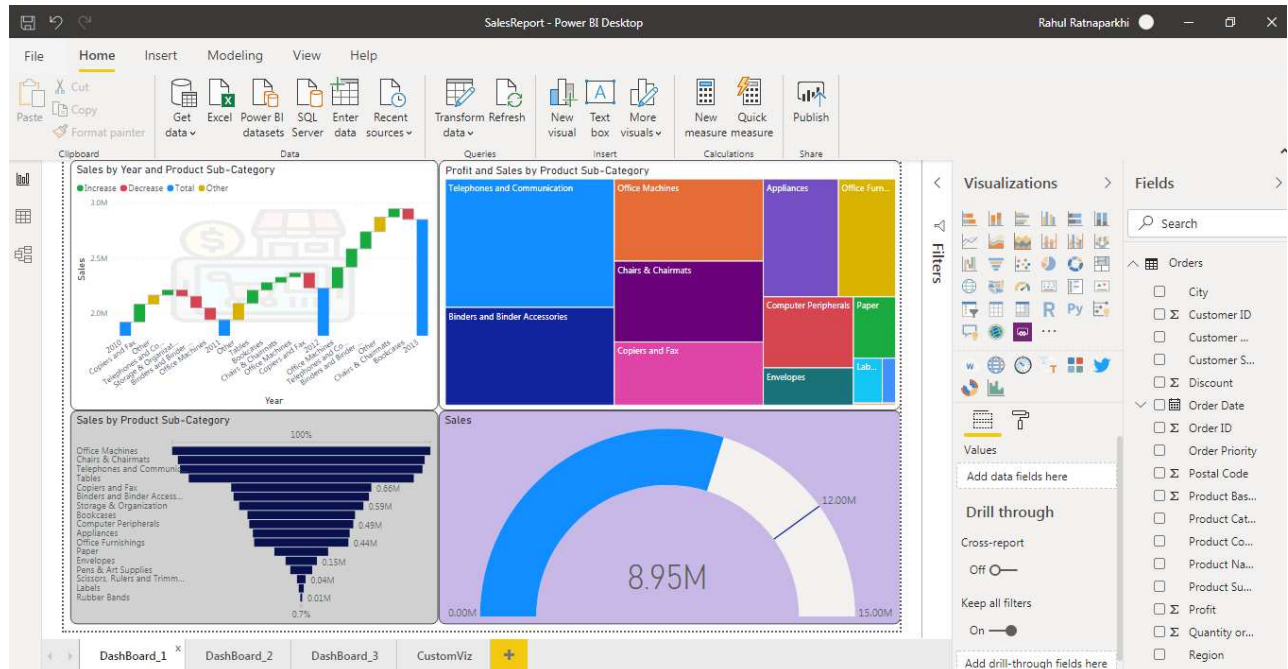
SalesReport - Power BI Desktop

Rahul Ratnaparkhi

File Home Insert Modeling View Help

Paste Cut Copy Format painter
Clipboard

Get data Excel Power BI datasets SQL Server Enter data Recent sources
Data

Transform data Refresh
Queries

New visual Text box More visuals
Insert

New measure Quick measure
Calculations

Publish
Share

Sales by Year and Product Sub-Category
Increase Decrease Total Other
3.0M
2.5M
2.0M
Sales
2010 Copiers and Fax Other Telephones and Co... Storage & Organizat... Binders and Binder... Office Machines 2011 Other Tables Bookcases Chairs & Chairmats Copiers and Fax 2012 Office Machines Telephones and Co... Binders and Binder Other Chairs & Chairmats Bookcases 2013
Year

Profit and Sales by Product Sub-Category
Telephones and Communication
Office Machines
Appliances
Office Furn...
Chairs & Chairmats
Binders and Binder Accessories
Computer Peripherals
Paper
Copiers and Fax
Envelopes
Lab...

Sales by Product Sub-Category
100%
Office Machines
Chairs & Chairmats
Telephones and Communic
Tables
Copiers and Fax
Binders and Binder Access...
Storage & Organization
Bookcases
Computer Peripherals
Appliances
Office Furnishings
Paper
Envelopes
Pens & Art Supplies
Scissors, Rulers and Trimm...
Labels
Rubber Bands
0.66M
0.59M
0.49M
0.44M
0.15M
0.04M
0.01M
0.7%

Sales
8.95M
12.00M
0.00M
15.00M

Filters

Visualizations
Values
Add data fields here
Drill through
Cross-report
Off
Keep all filters
On
Add drill-through fields here

Fields
Search
Orders
City
Customer ID
Customer ...
Customer S...
Discount
Order Date
Order ID
Order Priority
Postal Code
Product Bas...
Product Cat...
Product Co...
Product Na...
Product Su...
Profit
Quantity or...
Region

DashBoard_1 DashBoard_2 DashBoard_3 CustomViz +